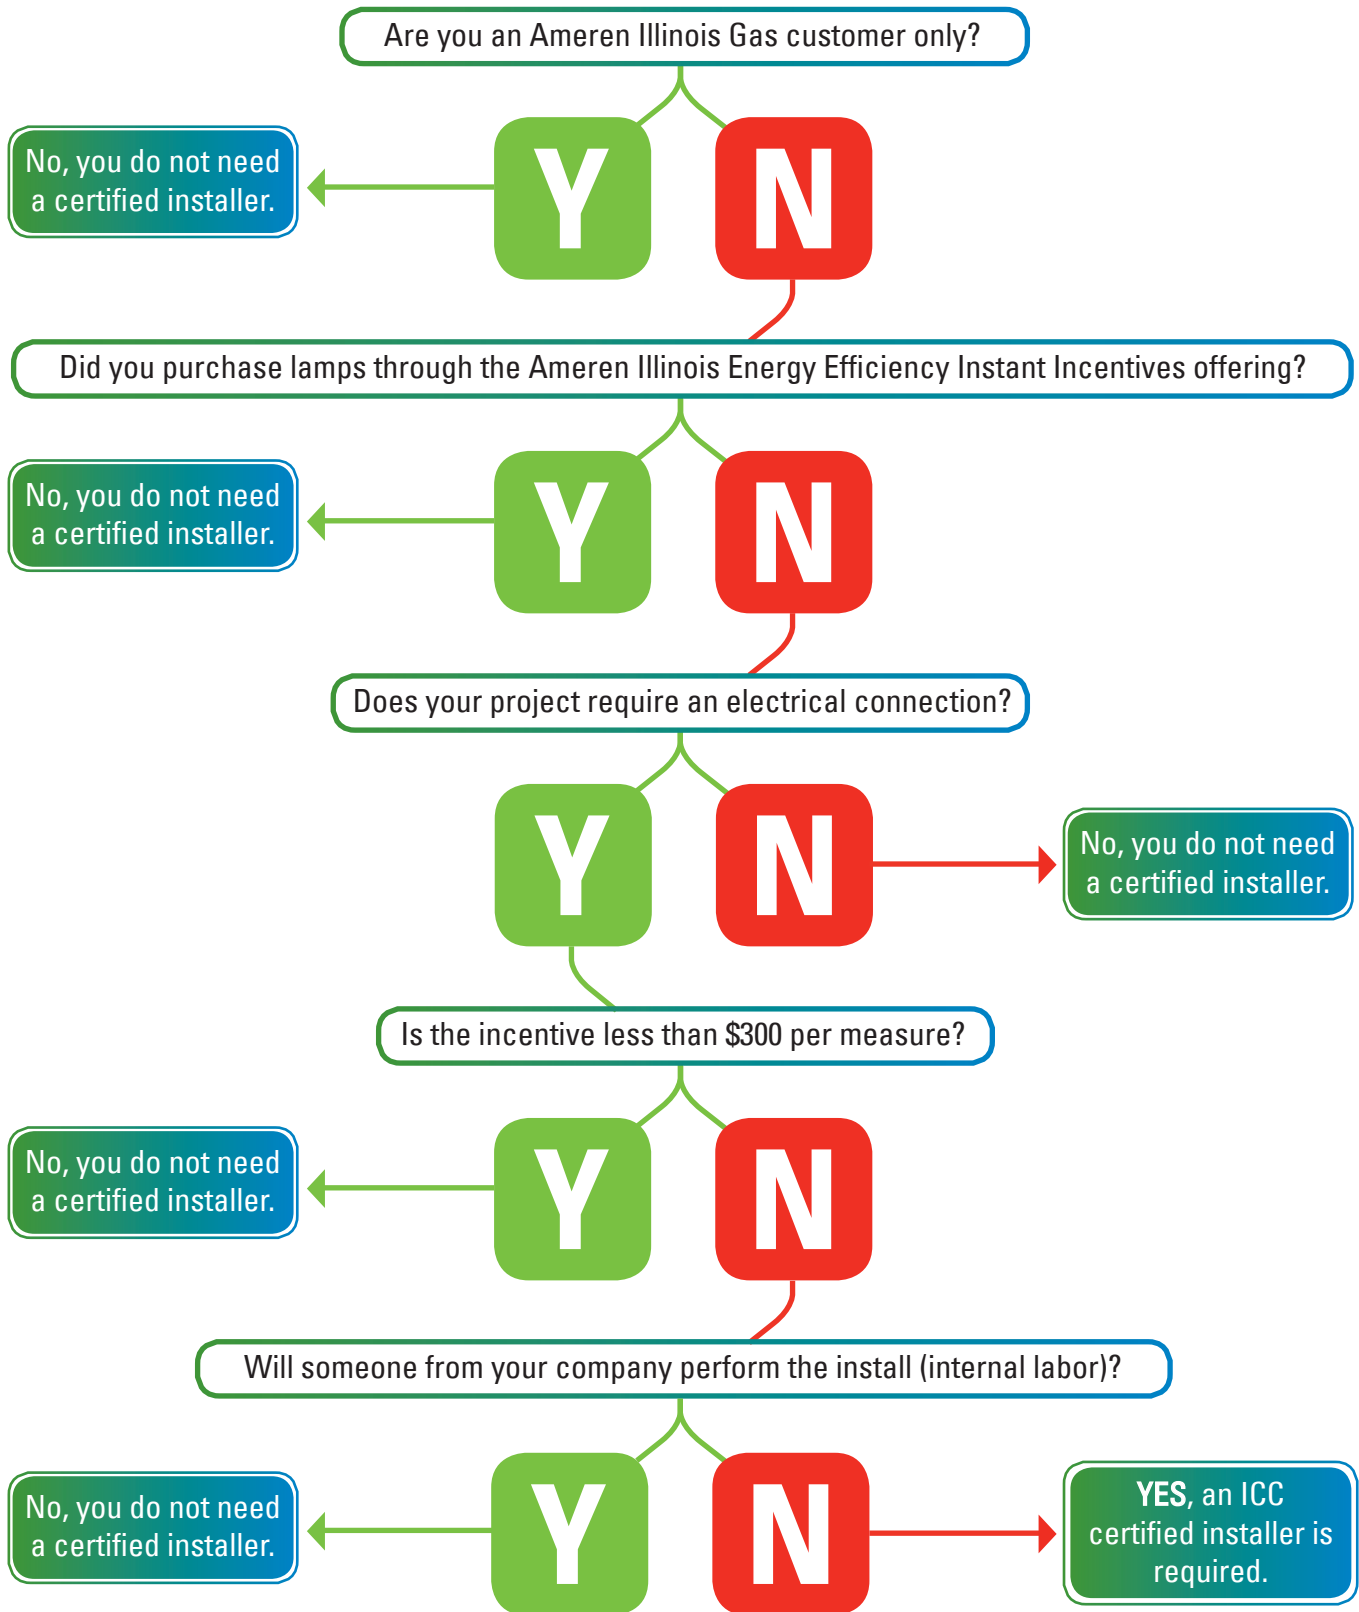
Are you an Ameren Illinois Gas customer only?

No, you do not need a certified installer.

Y

N

Did you purchase lamps through the Ameren Illinois Energy Efficiency Instant Incentives offering?

No, you do not need a certified installer.

Y

N

Does your project require an electrical connection?

Y

N

No, you do not need a certified installer.

Is the incentive less than $300 per measure?

No, you do not need a certified installer.

Y

N

Will someone from your company perform the install (internal labor)?

No, you do not need a certified installer.

Y

N

YES, an ICC certified installer is required.